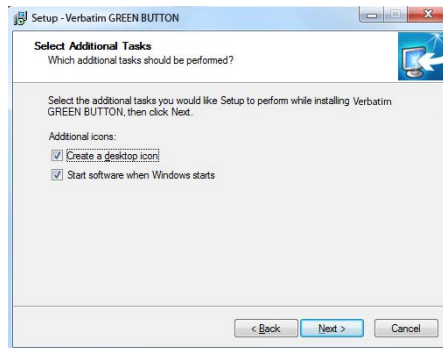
Setup - Verbatim GREEN BUTTON

Select Additional Tasks
Which additional tasks should be performed?

Select the additional tasks you would like Setup to perform while installing Verbatim GREEN BUTTON, then click Next.

Additional icons:

Create a desktop icon

Start software when Windows starts

< Back

Next >

Cancel